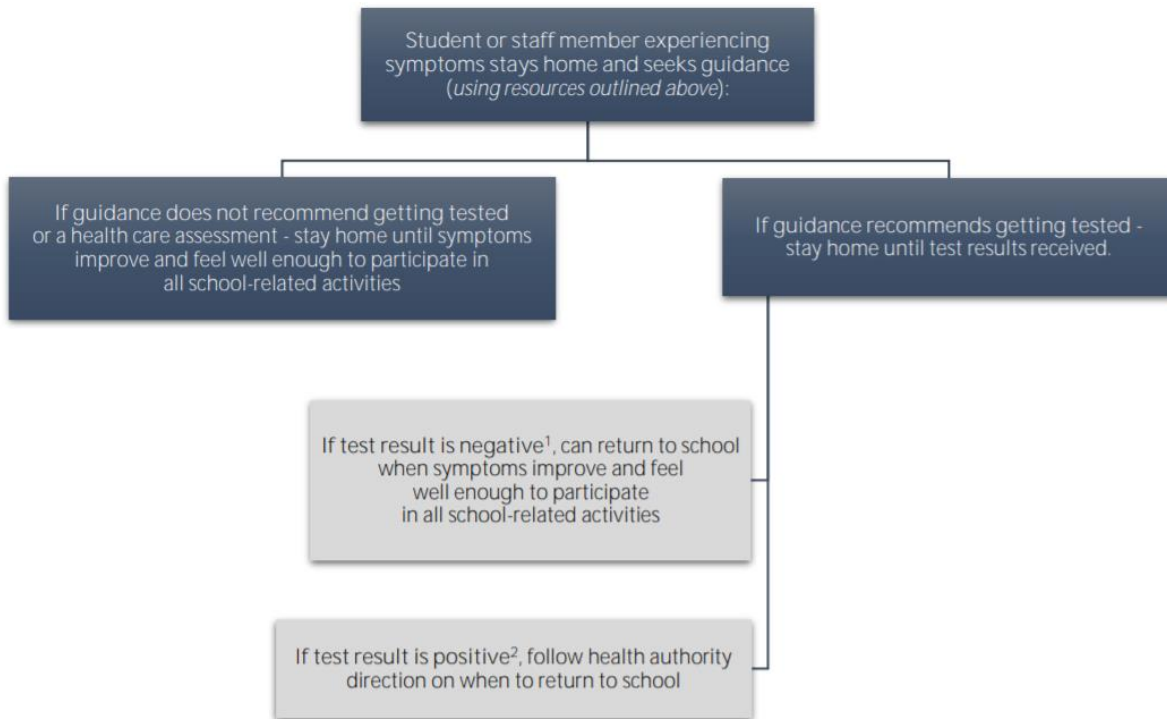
Student or staff member experiencing symptoms stays home and seeks guidance (*using resources outlined above*):

If guidance does not recommend getting tested or a health care assessment - stay home until symptoms improve and feel well enough to participate in all school-related activities

If guidance recommends getting tested - stay home until test results received.

If test result is negative$^1$, can return to school when symptoms improve and feel well enough to participate in all school-related activities

If test result is positive$^2$, follow health authority direction on when to return to school